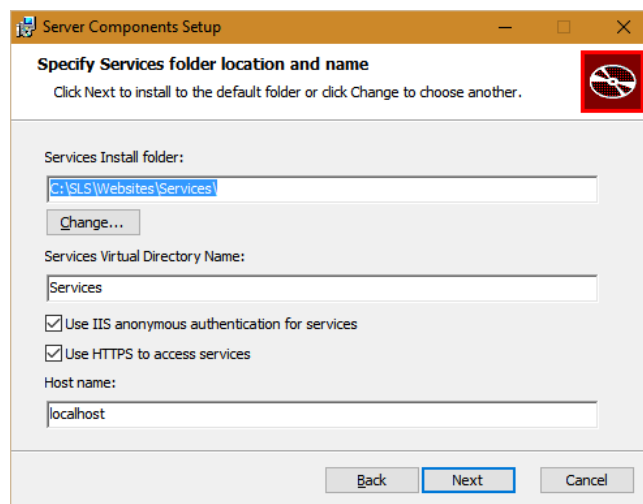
Server Components Setup

Specify Services folder location and name

Click Next to install to the default folder or click Change to choose another.

Services Install folder:

C:\SLS\Websites\Services\

Change...

Services Virtual Directory Name:

Services

Use IIS anonymous authentication for services

Use HTTPS to access services

Host name:

localhost

Back

Next

Cancel